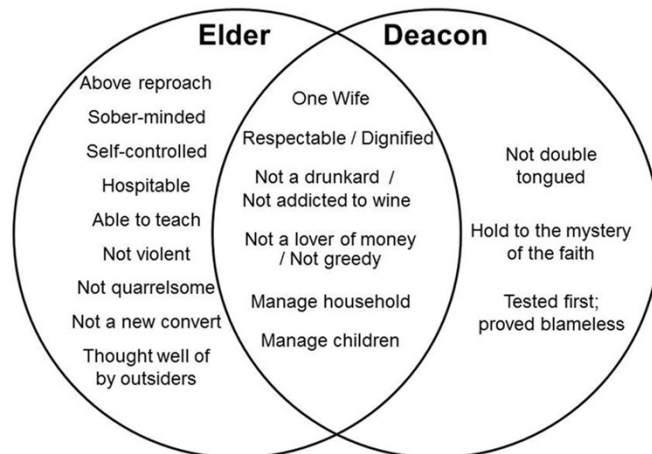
Elder

Deacon

Above reproach

Sober-minded

Self-controlled

Hospitable

Able to teach

Not violent

Not quarrelsome

Not a new convert

Thought well of by outsiders

One Wife

Respectable / Dignified

Not a drunkard / Not addicted to wine

Not a lover of money / Not greedy

Manage household

Manage children

Not double tongued

Hold to the mystery of the faith

Tested first; proved blameless